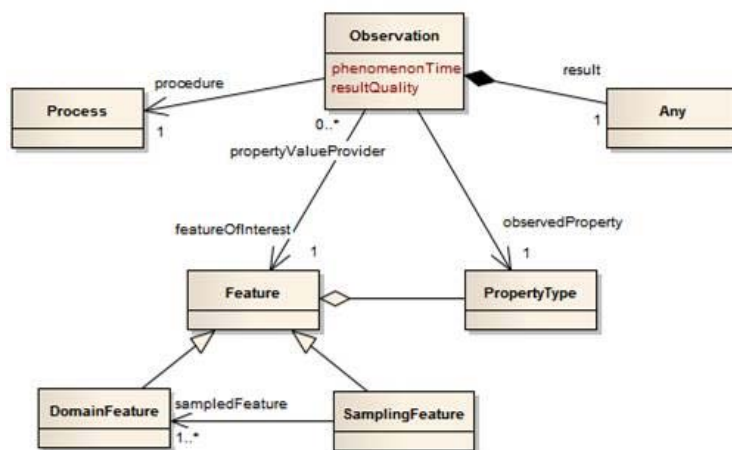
Observation
phenomenonTime
resultQuality
procedure
result
Process
1
0..*
1
Any
propertyValueProvider
featureOfInterest
1
observedProperty
1
Feature
PropertyType
DomainFeature
sampledFeature
1..*
SamplingFeature